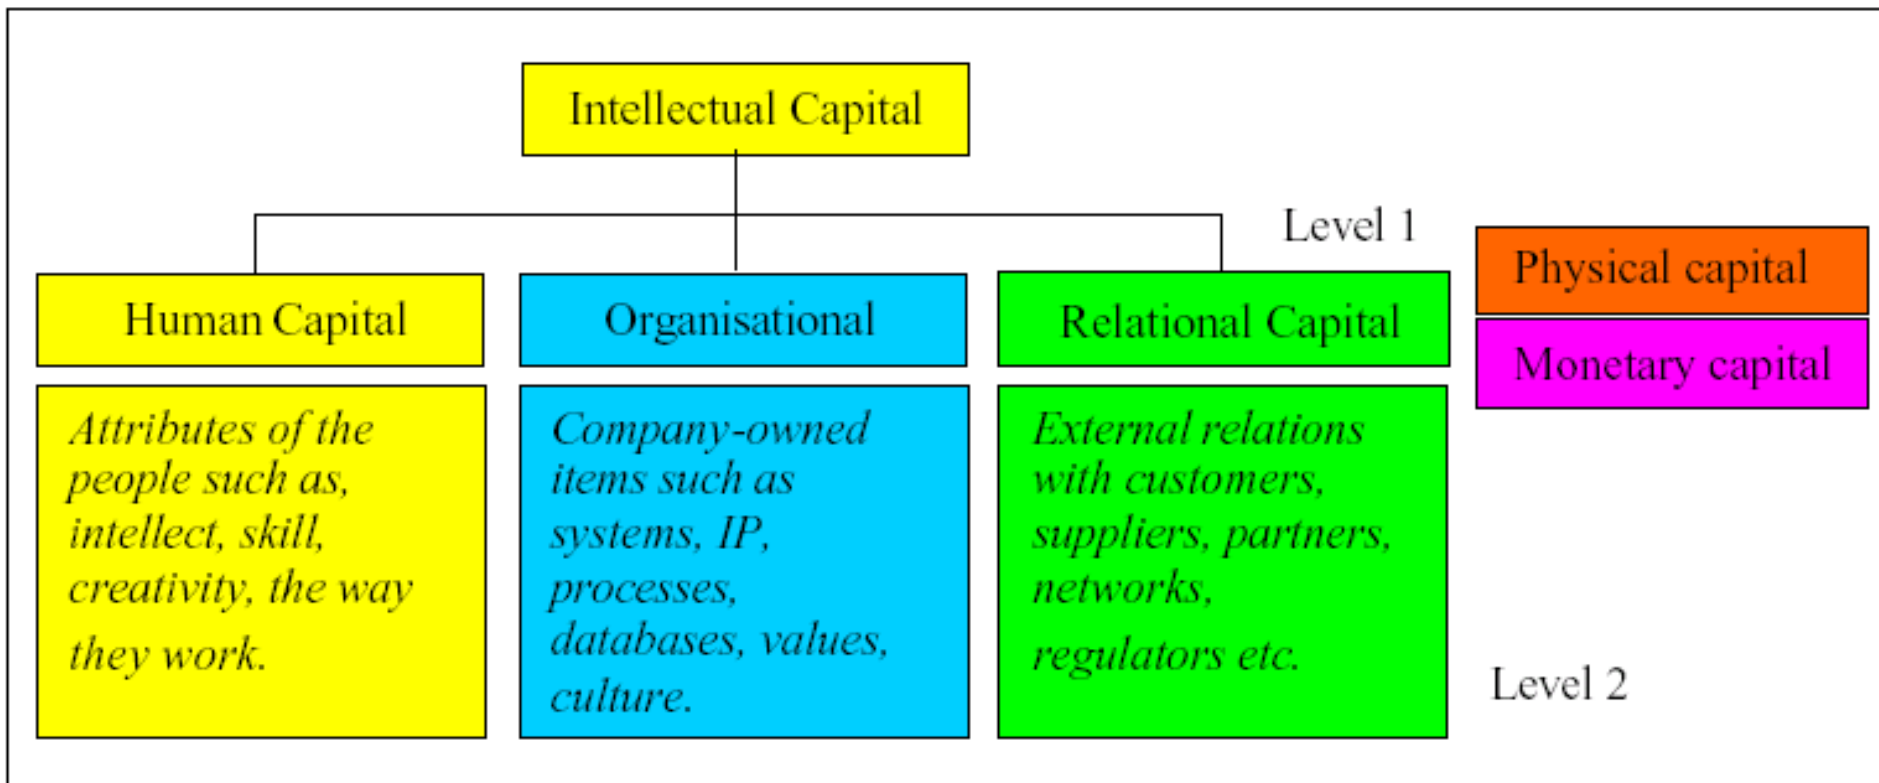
Intellectual Capital

Level 1

Physical capital

Monetary capital

Human Capital

Organisational

Relational Capital

Attributes of the people such as, intellect, skill, creativity, the way they work.

Company-owned items such as systems, IP, processes, databases, values, culture.

External relations with customers, suppliers, partners, networks, regulators etc.

Level 2